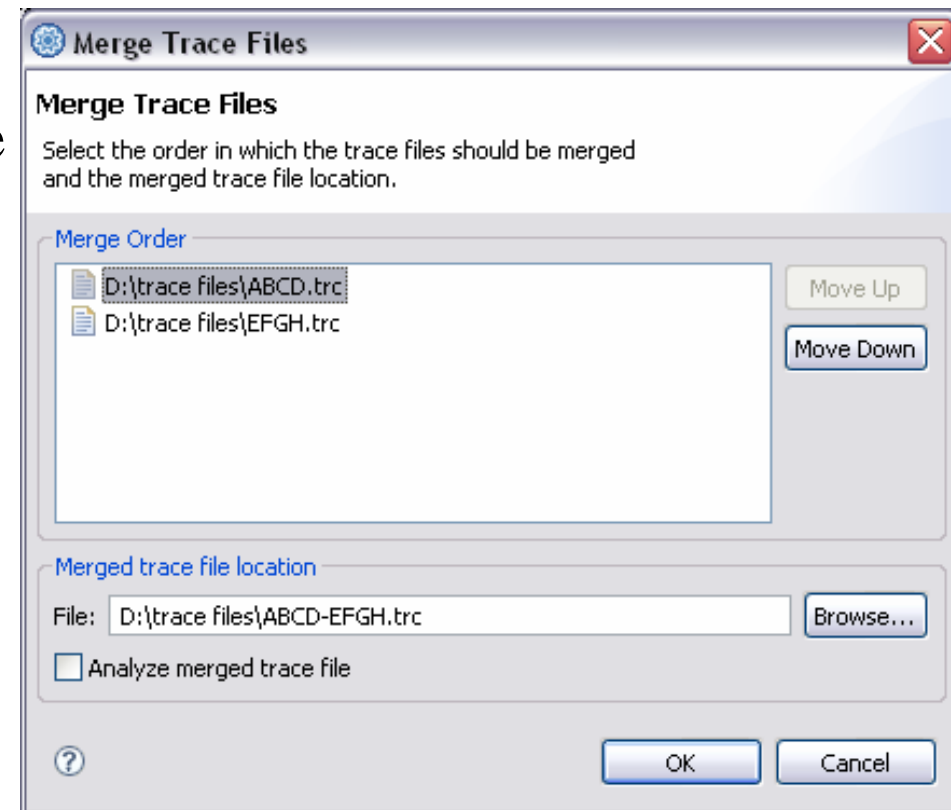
Merge Trace Files

Merge Trace Files

Select the order in which the trace files should be merged and the merged trace file location.

Merge Order

D:\trace files\ABCD.trc
D:\trace files\EFGH.trc

Move Up
Move Down

Merged trace file location

File: D:\trace files\ABCD-EFGH.trc
Browse...

Analyze merged trace file

OK
Cancel